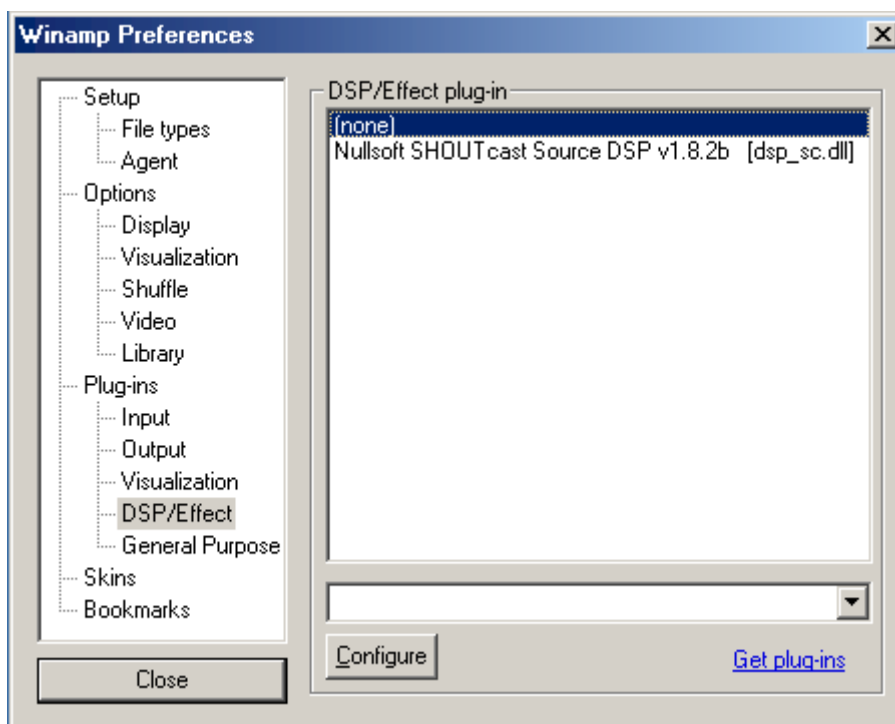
Winamp Preferences

Setup
File types
Agent
Options
Display
Visualization
Shuffle
Video
Library
Plug-ins
Input
Output
Visualization
DSP/Effect
General Purpose
Skins
Bookmarks

Close

DSP/Effect plug-in
(none)
Nullsoft SHOUTcast Source DSP v1.8.2b [dsp_sc.dll]

Configure

Get plug-ins